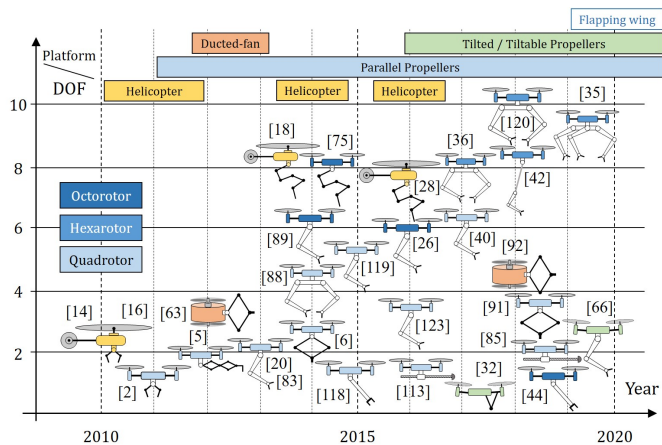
Flapping wing

Platform

Ducted-fan

Tilted / Tiltable Propellers

Parallel Propellers

DOF

Helicopter

Helicopter

Helicopter

10

[35]

[120]

[18]

[75]

[36]

8

[28]

[42]

Octorotor

6

[89]

[26]

[40]

Hexarotor

[92]

[119]

[88]

Quadrotor

4

[91]

[66]

[14]

[16]

[63]

[123]

[5]

[6]

[85]

2

[20]

[32]

[83]

[2]

[118]

[113]

[44]

Year

2010

2015

2020